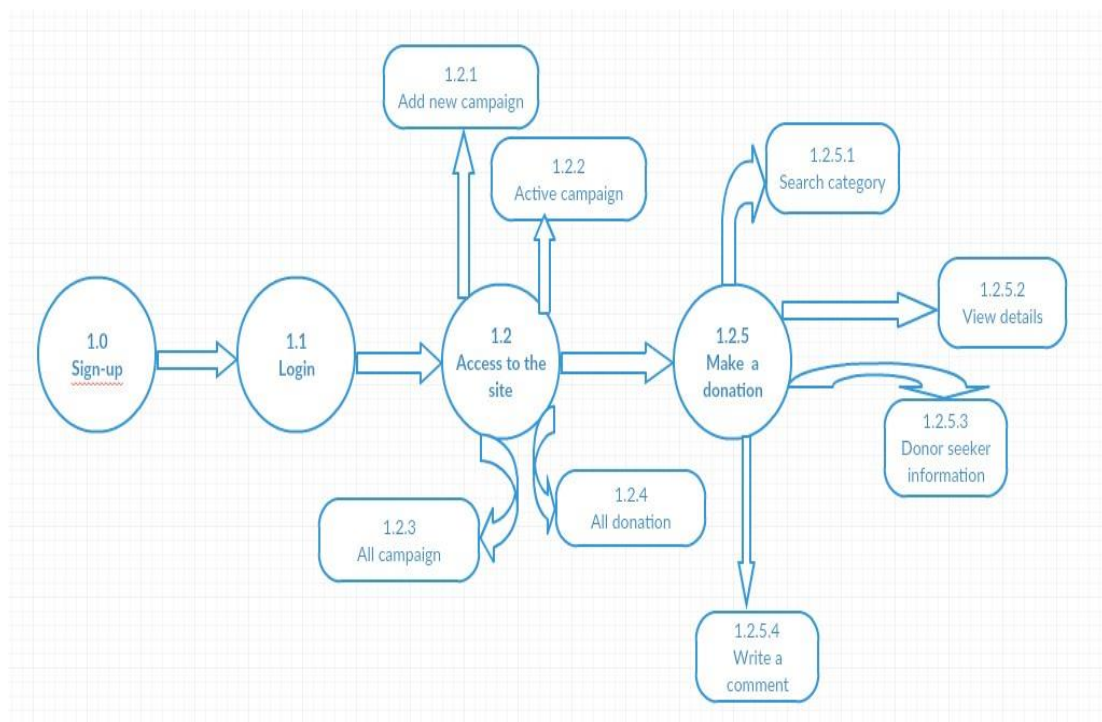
1.2.1
Add new campaign

1.2.2
Active campaign

1.2.5.1
Search category

1.2.5.2
View details

1.0
Sign-up

1.1
Login

1.2
Access to the site

1.2.5
Make a donation

1.2.5.3
Donor seeker information

1.2.4
All donation

1.2.3
All campaign

1.2.5.4
Write a comment